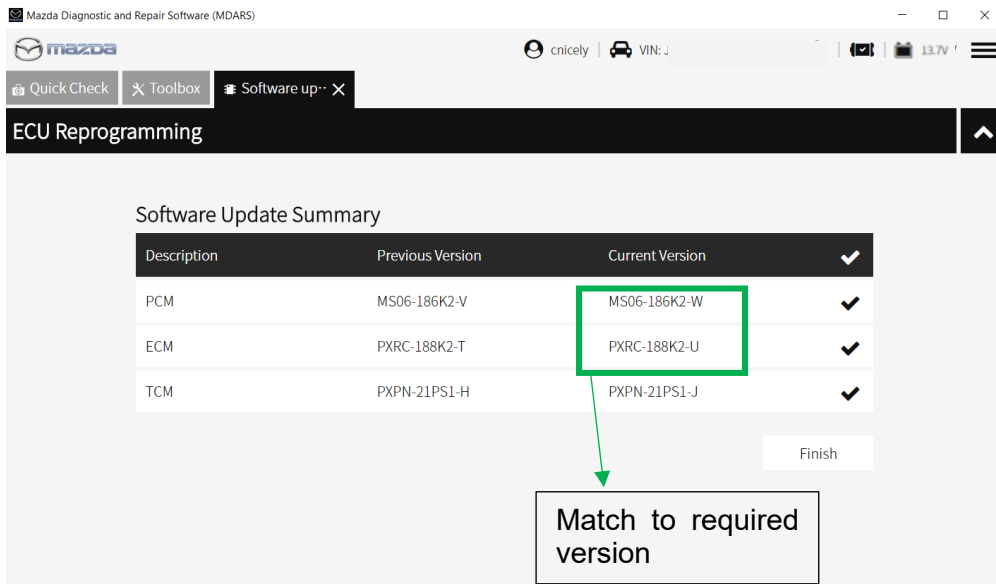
Mazda Diagnostic and Repair Software (MDARS)

mazda

cnicely | VIN: J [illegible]

13.7V

Quick Check
Toolbox
Software up··

ECU Reprogramming

Software Update Summary

| Description | Previous Version | Current Version | ✔ |
|---|---|---|---|
| PCM | MS06-186K2-V | MS06-186K2-W | ✔ |
| ECM | PXRC-188K2-T | PXRC-188K2-U | ✔ |
| TCM | PXPN-21PS1-H | PXPN-21PS1-J | ✔ |

Finish

Match to required version